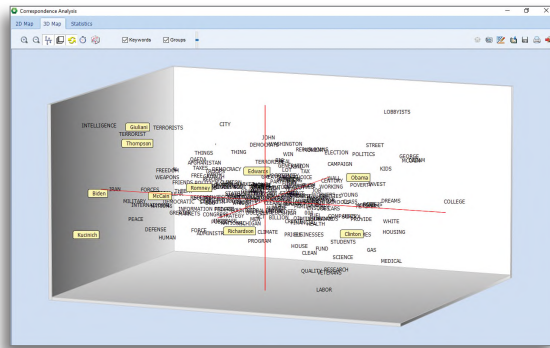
Correspondence Analysis

2D Map
3D Map
Statistics

Keywords
Groups

LOBBYISTS
INTELLIGENCE
Giuliani
TERRORISTS
CITY
TERRORIST
Thompson
JOHN
DEMOCRATS
WASHINGTON
REPUBLICANS
STREET
THINGS
THING
WIN
ELECTION
POLITICS
GEORGE
TERRORISM
CAMPAIGN
KIDS
FREEDOM
Edwards
Obama
WEAPONS
Romney
POVERTY
Biden
IRAN
McCain
WORKING
INVEST
DREAMS
COLLEGE
MILITARY
PEACE
WHITE
DEFENSE
PROVIDE
HOUSING
HUMAN
FORCE
Richardson
CLIMATE
Clinton
Kucinich
PROGRAM
HOUSE
STUDENTS
CLEAN
FUND
GAS
SCIENCE
MEDICAL
QUALITY
RESEARCH
LABOR